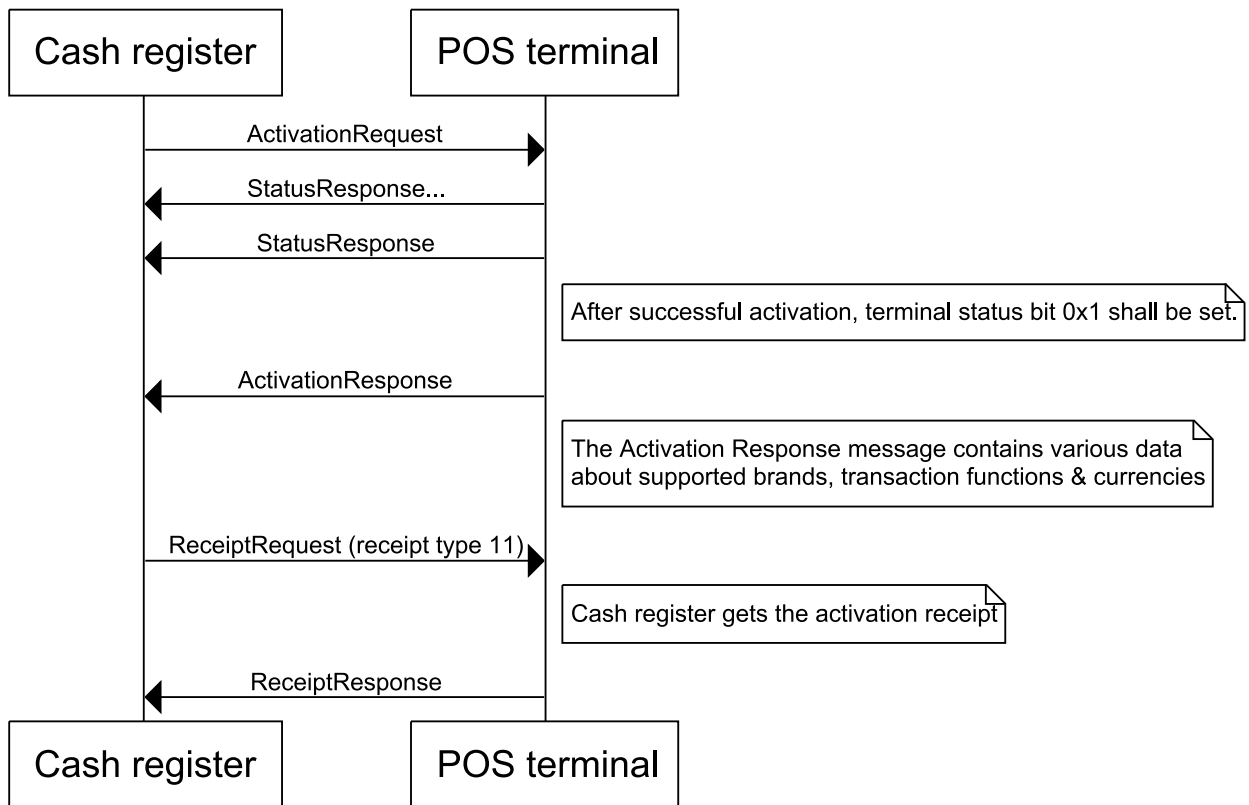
Cash register

POS terminal

ActivationRequest

StatusResponse...

StatusResponse

After successful activation, terminal status bit 0x1 shall be set.

ActivationResponse

The Activation Response message contains various data about supported brands, transaction functions & currencies

ReceiptRequest (receipt type 11)

Cash register gets the activation receipt

ReceiptResponse

Cash register

POS terminal